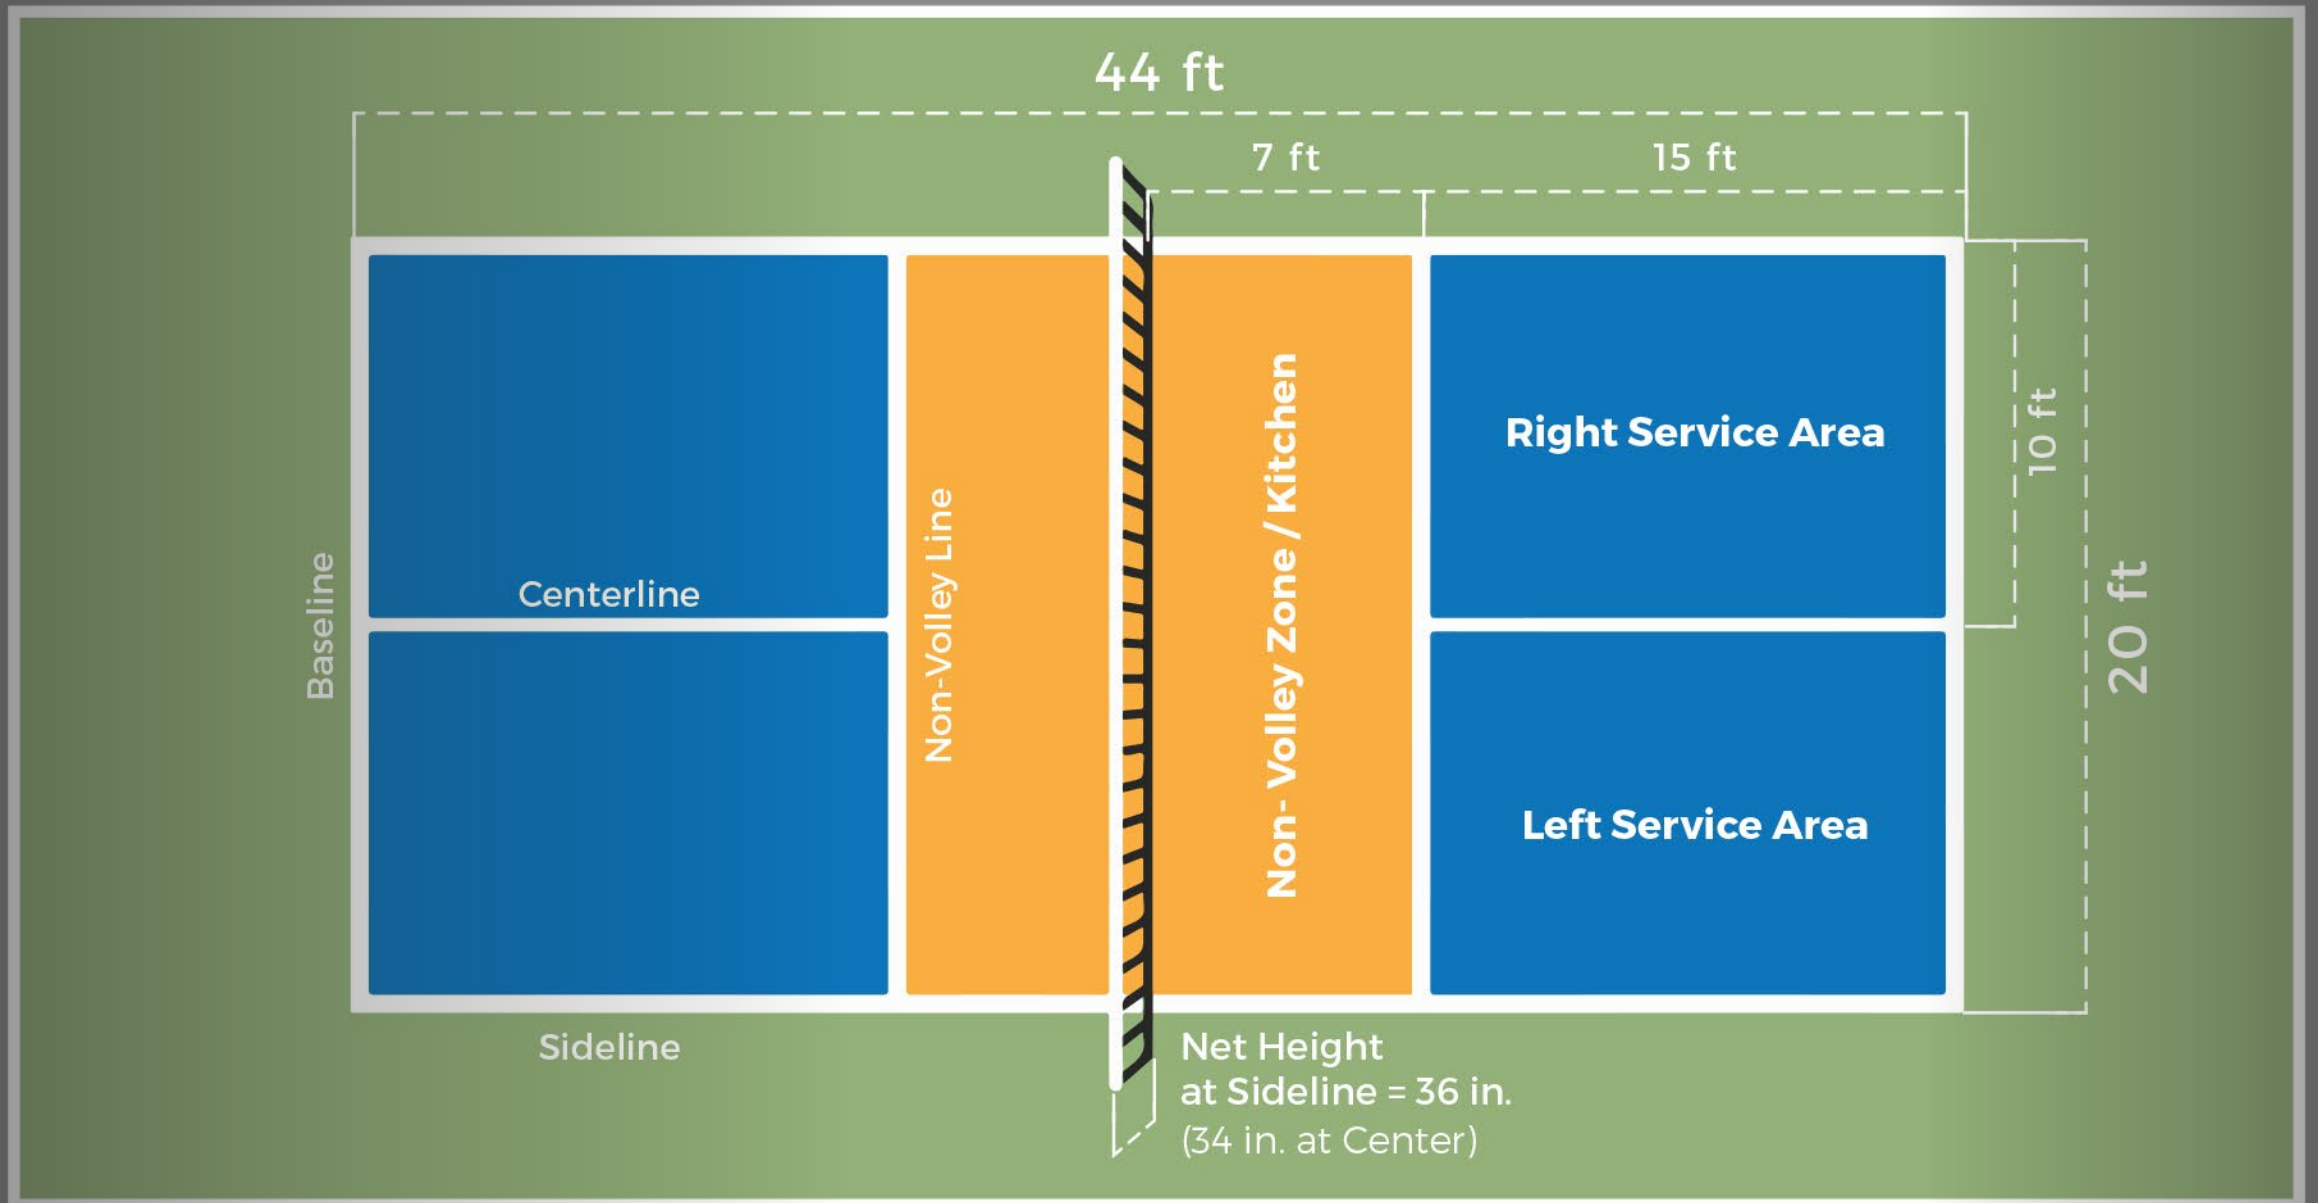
44 ft

7 ft

15 ft

Baseline

Centerline

Non-Volley Line

Non- Volley Zone / Kitchen

Right Service Area

Left Service Area

10 ft

20 ft

Sideline

Net Height at Sideline = 36 in. (34 in. at Center)